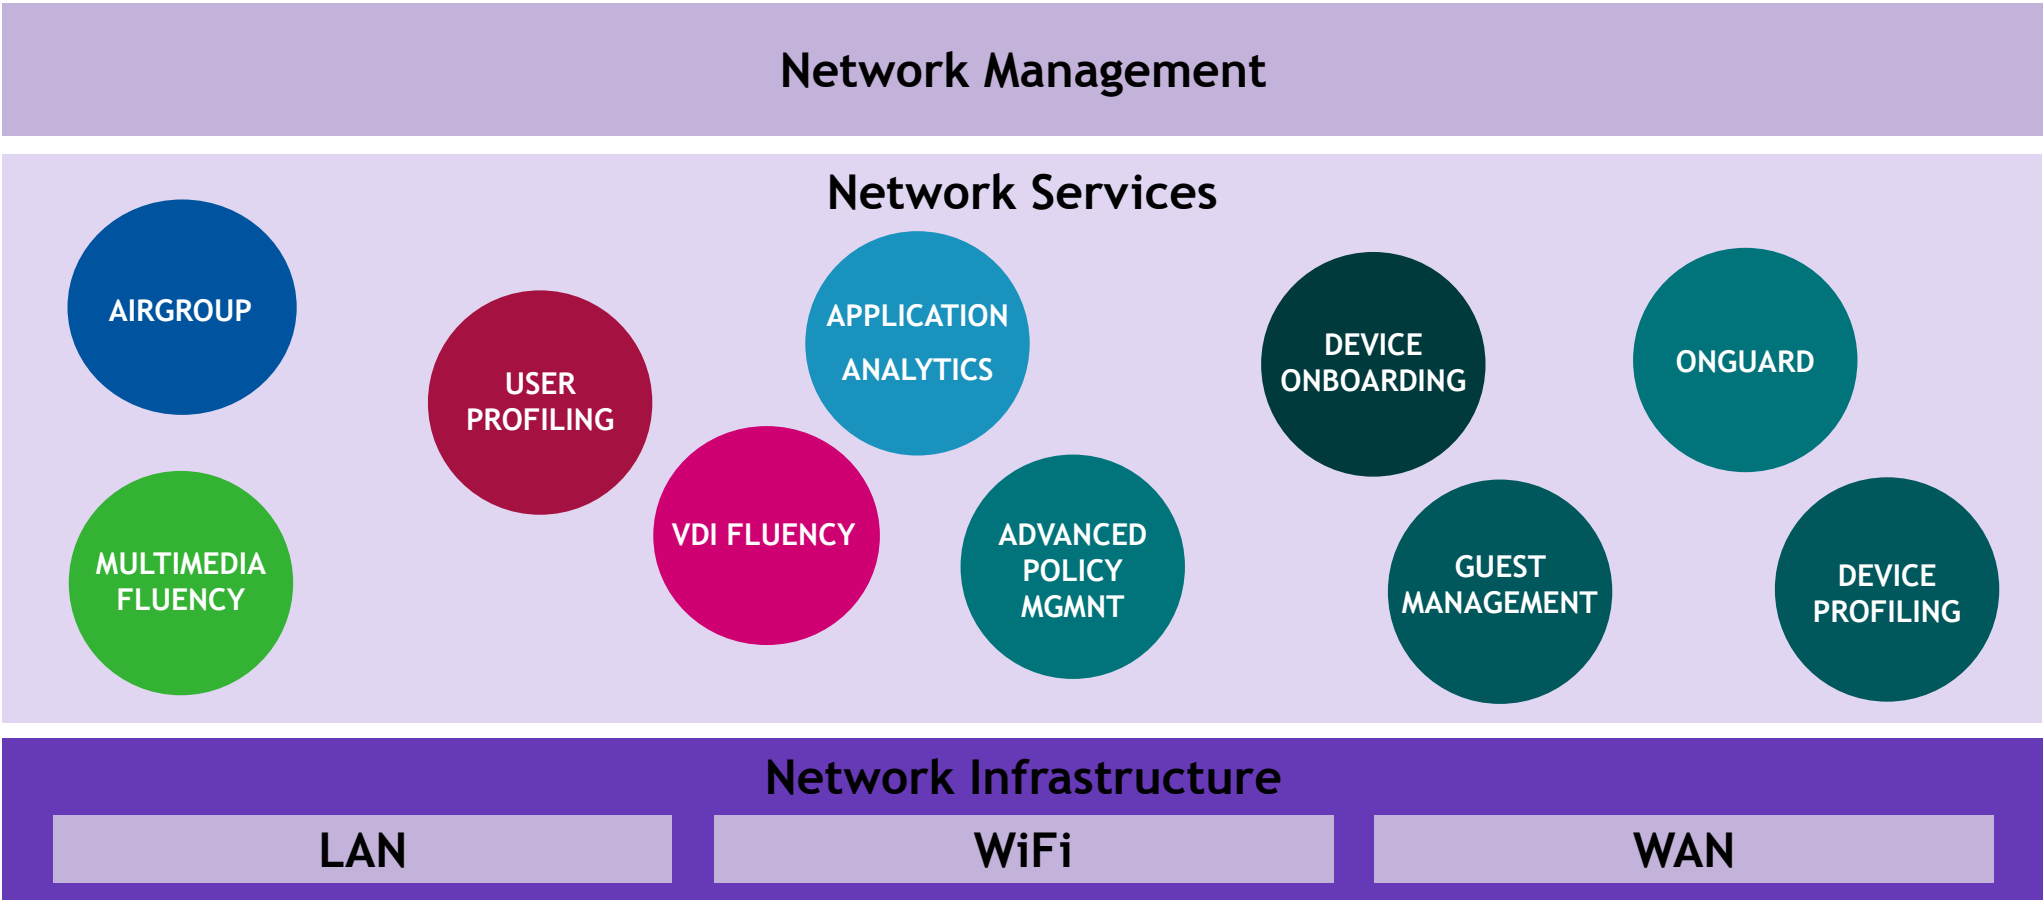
Network Management

Network Services

AIRGROUP

USER PROFILING

APPLICATION ANALYTICS

DEVICE ONBOARDING

ONGUARD

MULTIMEDIA FLUENCY

VDI FLUENCY

ADVANCED POLICY MGMNT

GUEST MANAGEMENT

DEVICE PROFILING

Network Infrastructure

LAN

WiFi

WAN